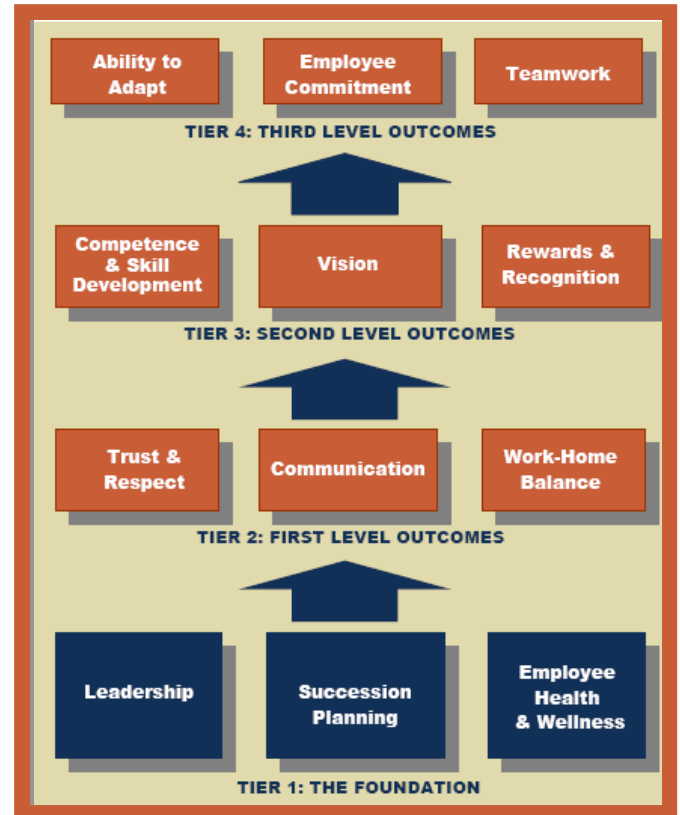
Ability to Adapt

Employee Commitment

Teamwork

TIER 4: THIRD LEVEL OUTCOMES

Competence & Skill Development

Vision

Rewards & Recognition

TIER 3: SECOND LEVEL OUTCOMES

Trust & Respect

Communication

Work-Home Balance

TIER 2: FIRST LEVEL OUTCOMES

Leadership

Succession Planning

Employee Health & Wellness

TIER 1: THE FOUNDATION